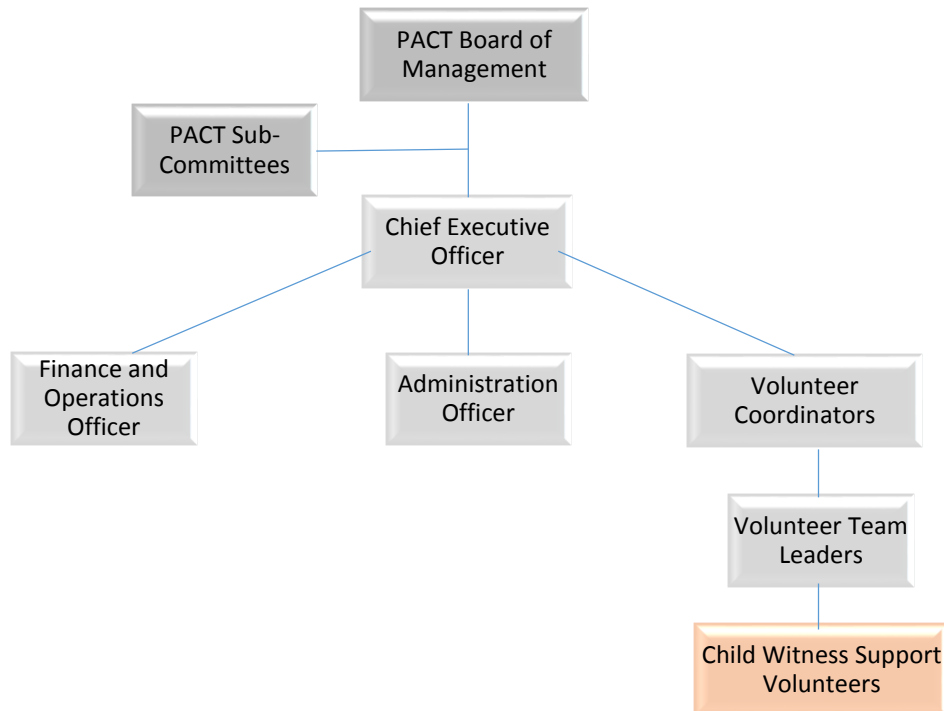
PACT Board of Management

PACT Sub-Committees

Chief Executive Officer

Finance and Operations Officer

Administration Officer

Volunteer Coordinators

Volunteer Team Leaders

Child Witness Support Volunteers